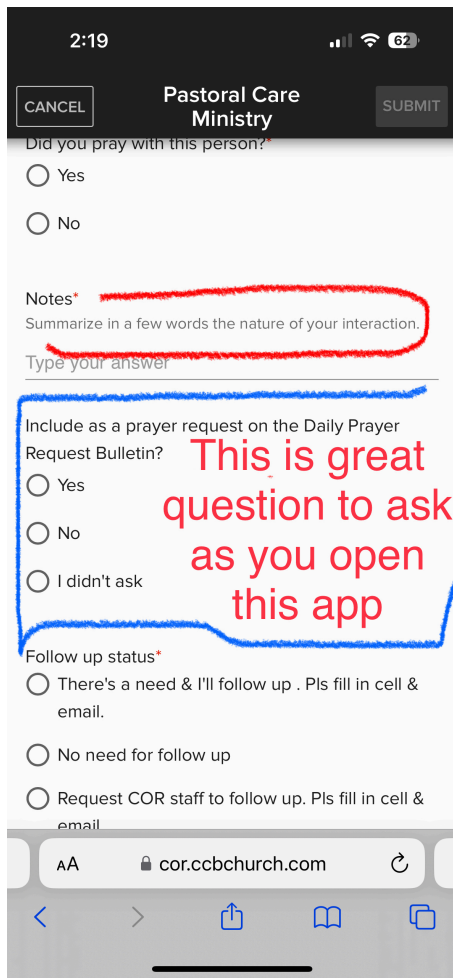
2:19

62

CANCEL

Pastoral Care Ministry

SUBMIT

Did you pray with this person?*

Yes

No

Notes*

Summarize in a few words the nature of your interaction.

Type your answer

Include as a prayer request on the Daily Prayer Request Bulletin?

Yes

No

I didn't ask

This is great question to ask as you open this app

Follow up status*

There's a need & I'll follow up . Pls fill in cell & email.

No need for follow up

Request COR staff to follow up. Pls fill in cell & email.

AA cor.ccbchurch.com